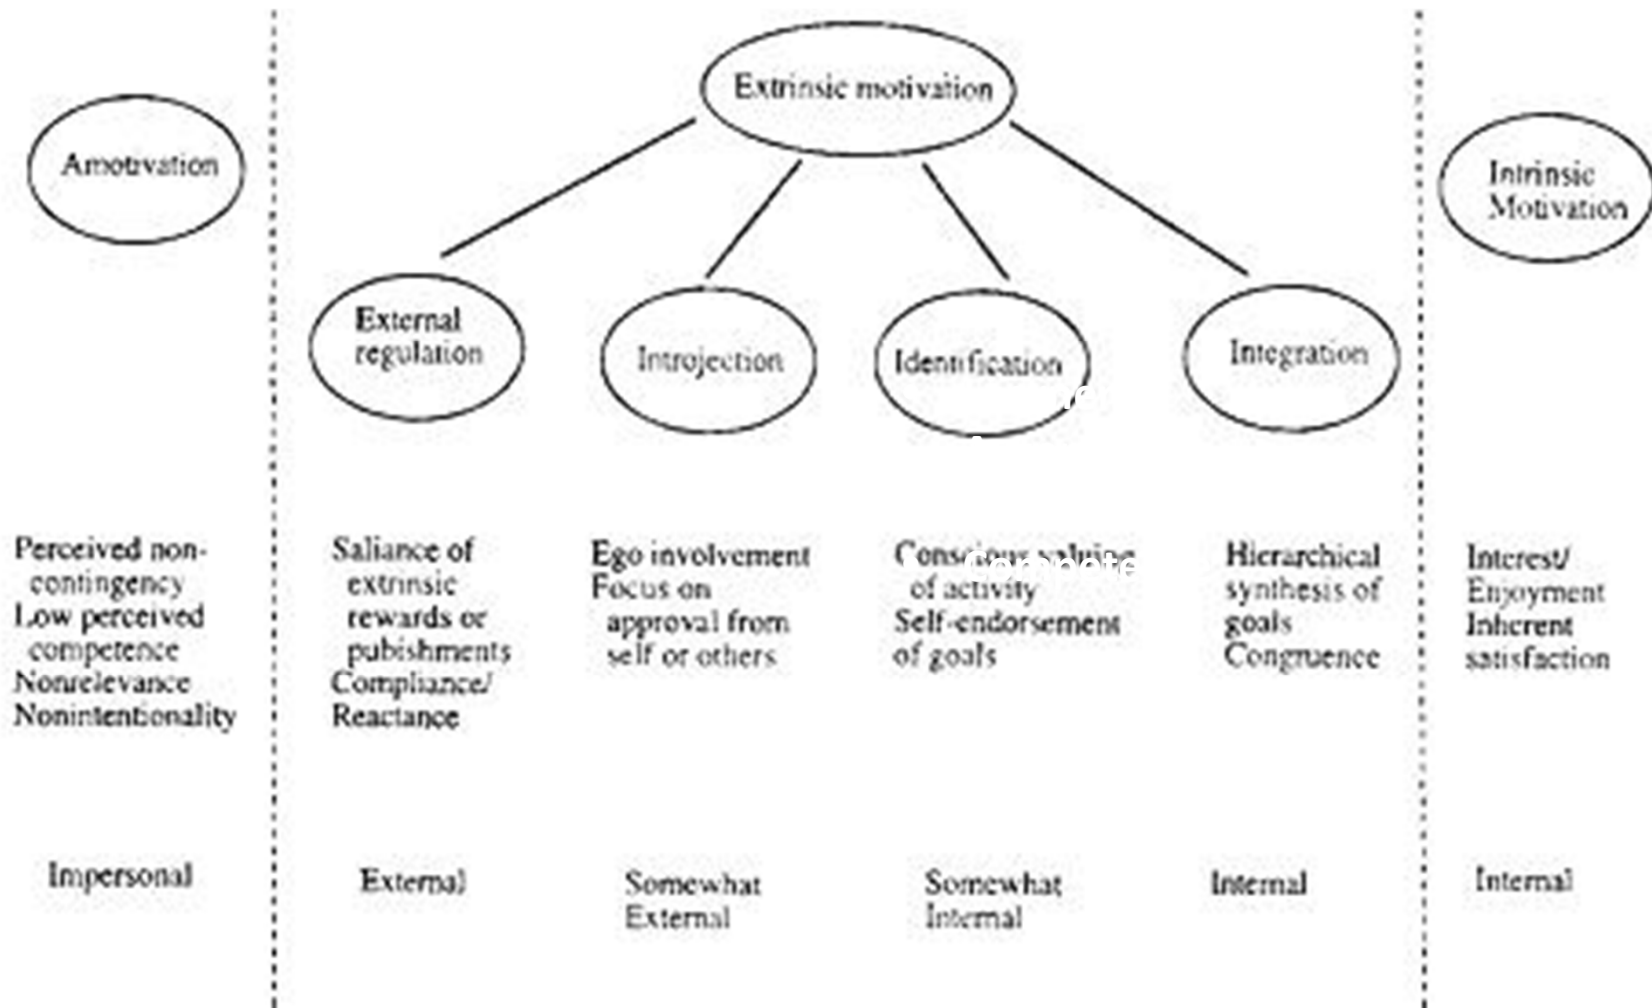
Extrinsic motivation

Amotivation

Intrinsic Motivation

External regulation

Introjection

Identification

Integration

Perceived non-contingency
Low perceived competence
Nonrelevance
Nonintentionality

Saliance of extrinsic rewards or pubishments
Compliance/ Reactance

Ego involvement
Focus on approval from self or others

Conscious valuing of activity
Self-endorsement of goals

Hierarchical synthesis of goals
Congruence

Interest/ Enjoyment
Inherent satisfaction

Impersonal

External

Somewhat External

Somewhat Internal

Internal

Internal